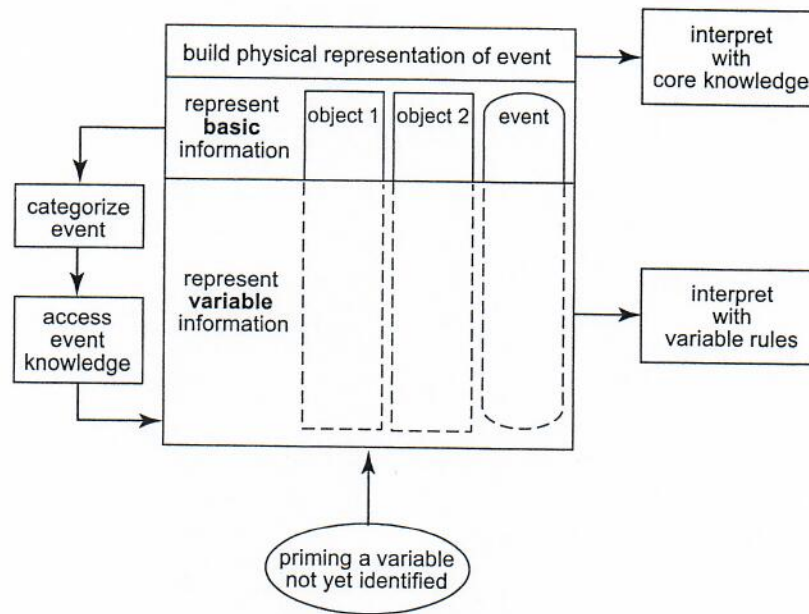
build physical representation of event

interpret with core knowledge

represent **basic** information

object 1

object 2

event

categorize event

access event knowledge

represent **variable** information

interpret with variable rules

priming a variable not yet identified